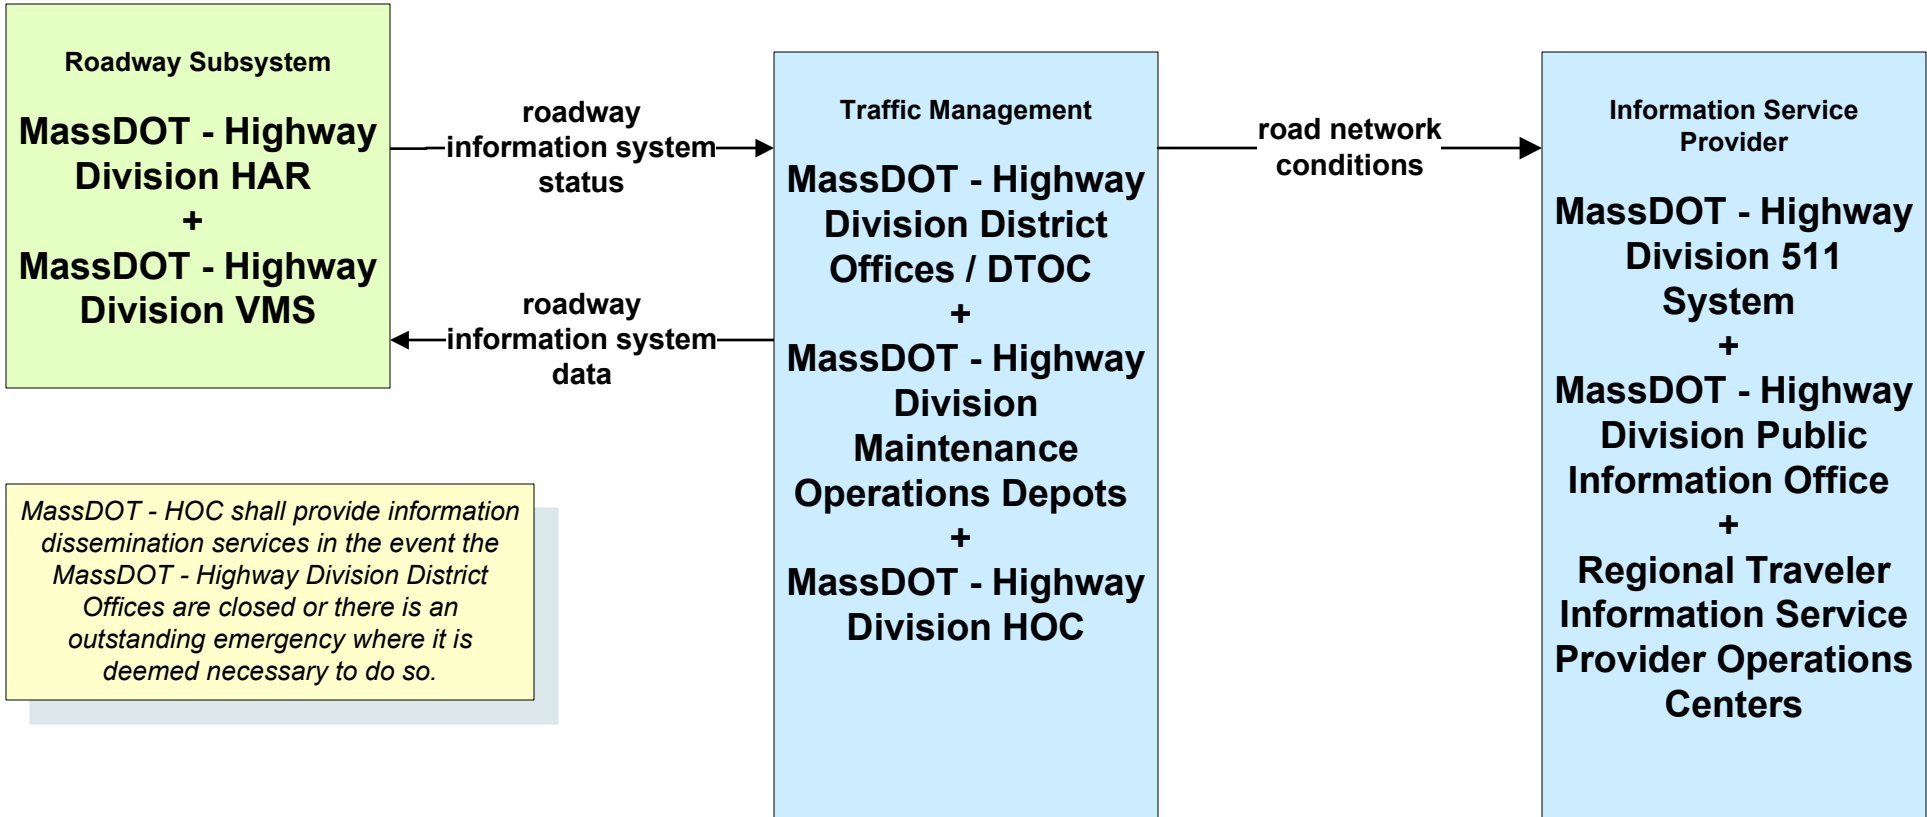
Roadway Subsystem

MassDOT - Highway Division HAR
+
MassDOT - Highway Division VMS

roadway information system status

roadway information system data

Traffic Management

MassDOT - Highway Division District Offices / DTOC
+
MassDOT - Highway Division Maintenance Operations Depots
+
MassDOT - Highway Division HOC

road network conditions

Information Service Provider

MassDOT - Highway Division 511 System
+
MassDOT - Highway Division Public Information Office
+
Regional Traveler Information Service Provider Operations Centers

MassDOT - HOC shall provide information dissemination services in the event the MassDOT - Highway Division District Offices are closed or there is an outstanding emergency where it is deemed necessary to do so.